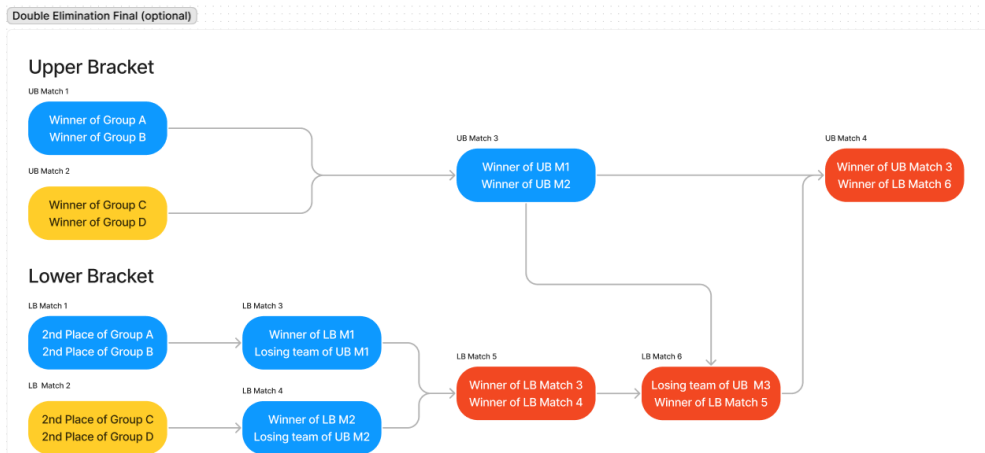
Double Elimination Final (optional)

Upper Bracket

UB Match 1
Winner of Group A
Winner of Group B

UB Match 2
Winner of Group C
Winner of Group D

UB Match 3
Winner of UB M1
Winner of UB M2

UB Match 4
Winner of UB Match 3
Winner of LB Match 6

Lower Bracket

LB Match 1
2nd Place of Group A
2nd Place of Group B

LB Match 2
2nd Place of Group C
2nd Place of Group D

LB Match 3
Winner of LB M1
Losing team of UB M1

LB Match 4
Winner of LB M2
Losing team of UB M2

LB Match 5
Winner of LB Match 3
Winner of LB Match 4

LB Match 6
Losing team of UB M3
Winner of LB Match 5